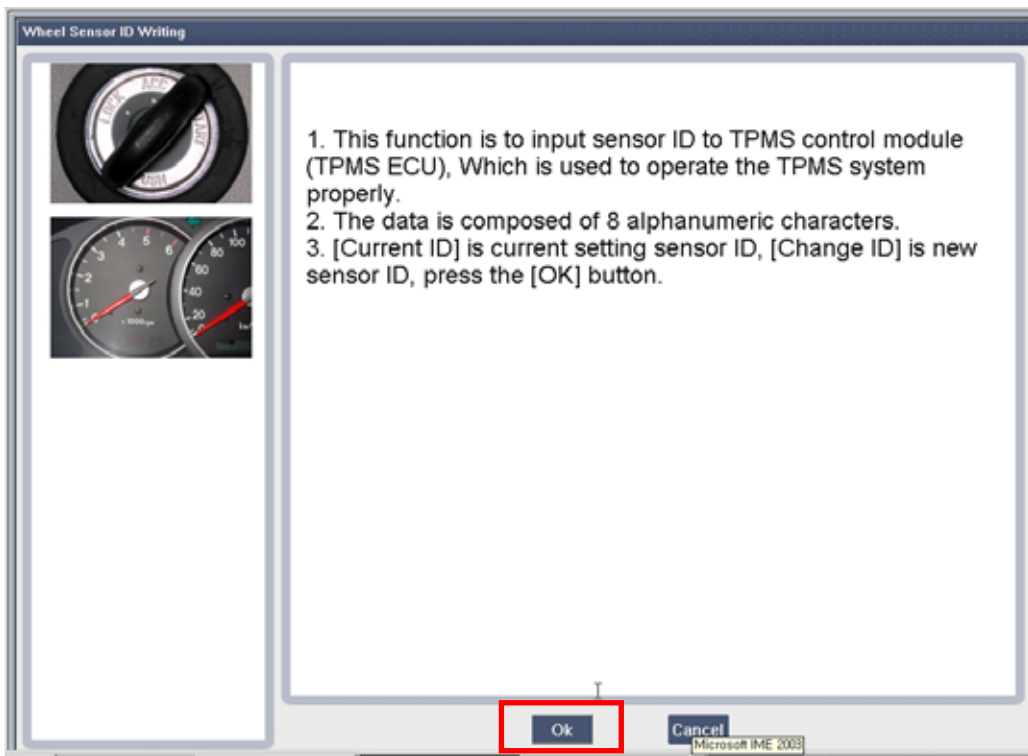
Wheel Sensor ID Writing

LOCK ACC START

1. This function is to input sensor ID to TPMS control module (TPMS ECU), Which is used to operate the TPMS system properly.
2. The data is composed of 8 alphanumeric characters.
3. [Current ID] is current setting sensor ID, [Change ID] is new sensor ID, press the [OK] button.

Ok

Cancel

Microsoft IME 2003